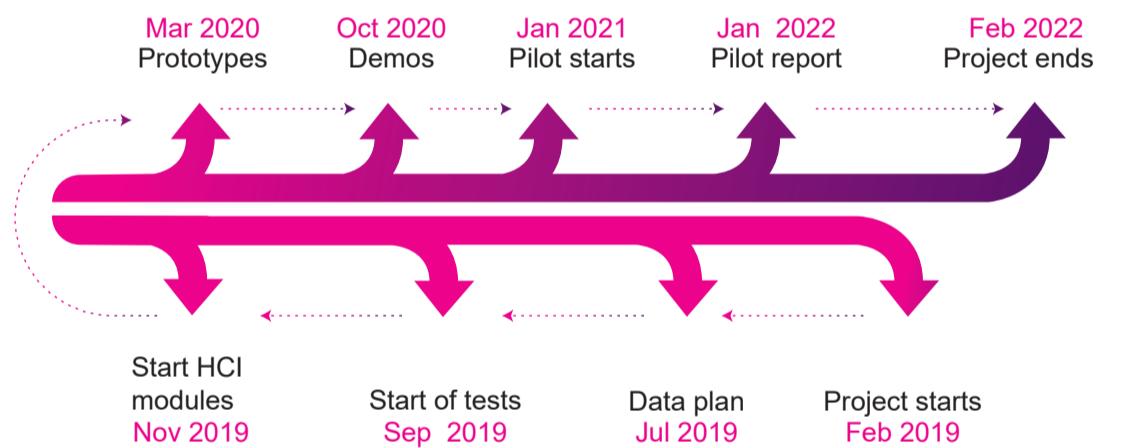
Mar 2020
Prototypes

Oct 2020
Demos

Jan 2021
Pilot starts

Jan 2022
Pilot report

Feb 2022
Project ends

Start HCI modules
Nov 2019

Start of tests
Sep 2019

Data plan
Jul 2019

Project starts
Feb 2019